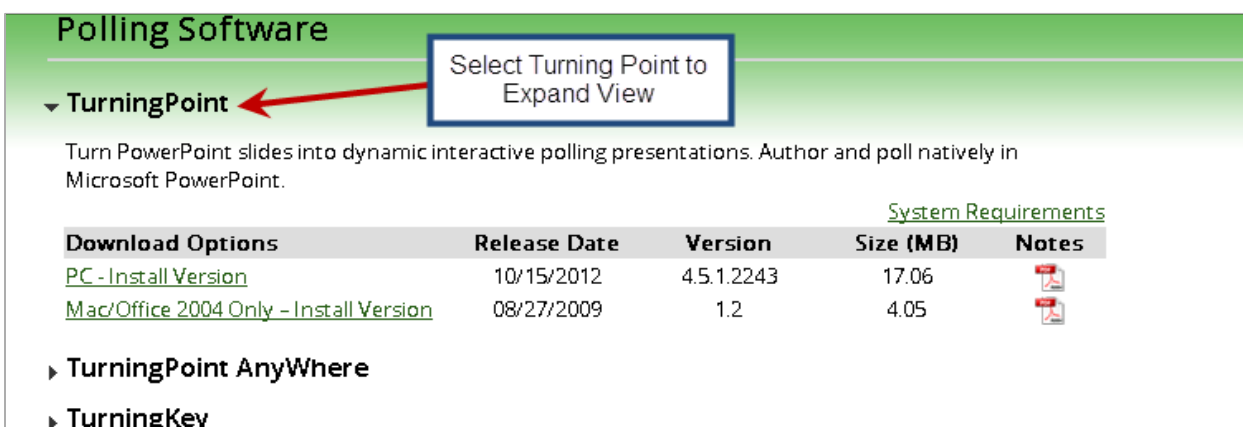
Polling Software

Select Turning Point to Expand View

TurningPoint

Turn PowerPoint slides into dynamic interactive polling presentations. Author and poll natively in Microsoft PowerPoint.

System Requirements

| Download Options | Release Date | Version | Size (MB) | Notes |
|---|---|---|---|---|
| PC - Install Version | 10/15/2012 | 4.5.1.2243 | 17.06 | |
| Mac/Office 2004 Only – Install Version | 08/27/2009 | 1.2 | 4.05 | |

TurningPoint AnyWhere

TurningKey